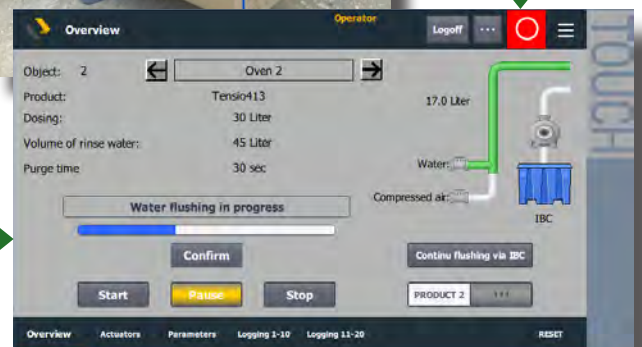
Overview
Operator
Logoff
...
TOUCH

Object: 2
Oven 2
Product: Tensio413
Dosing: 30 Liter
Volume of rinse water: 45 Liter
Purge time 30 sec

17.0 Liter
Water:
Compressed air:
IBC

Water flushing in progress
Confirm
Continu flushing via IBC
Start
Pause
Stop
PRODUCT 2
...

Overview Actuators Parameters Logging 1-10 Logging 11-20 RESET